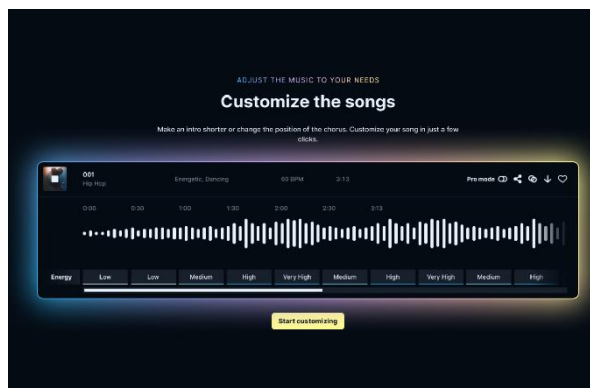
ADJUST THE MUSIC TO YOUR NEEDS

Customize the songs

Make an intro shorter or change the position of the chorus. Customize your song in just a few clicks.

001
Hip Hop

Energetic, Dancing

60 BPM

3:13

Pro mode

0:00 0:30 1:00 1:30 2:00 2:30 3:13

| Energy | Low | Low | Medium | High | Very High | Medium | High | Very High | Medium | High |
|---|---|---|---|---|---|---|---|---|---|---|

Start customizing